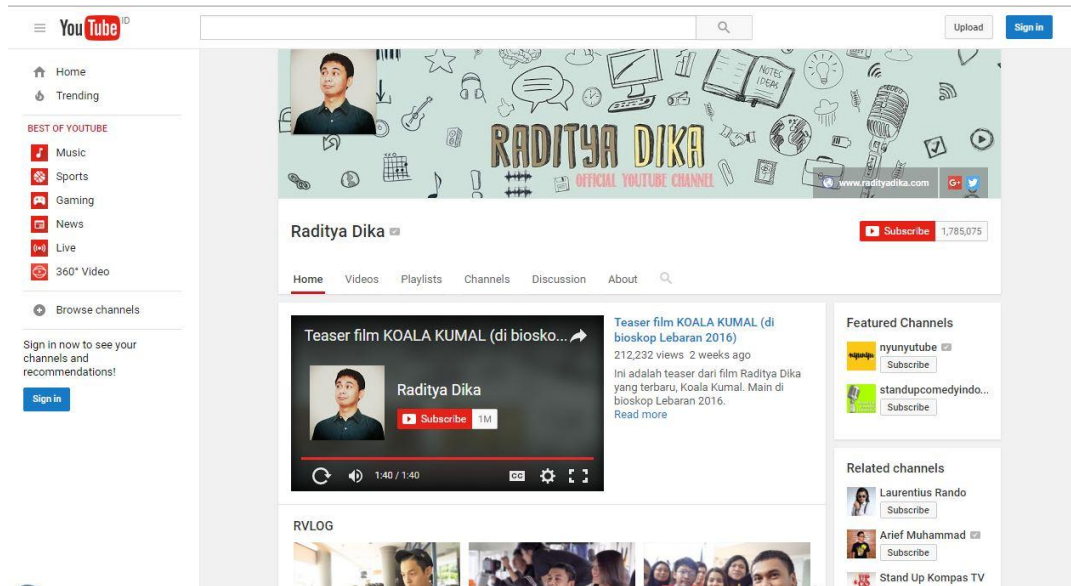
YouTube ID

Upload Sign in

Home
Trending

BEST OF YOUTUBE
Music
Sports
Gaming
News
Live
360° Video

Browse channels

Sign in now to see your channels and recommendations!

Sign in

NOTES IDEAS

RADITYA DIKA
OFFICIAL YOUTUBE CHANNEL

www.radityadika.com

Raditya Dika

Subscribe 1,785,075

Home Videos Playlists Channels Discussion About

Teaser film KOALA KUMAL (di biosko...

Raditya Dika
Subscribe 1M

1:40 / 1:40

Teaser film KOALA KUMAL (di bioskop Lebaran 2016)
212,232 views 2 weeks ago
Ini adalah teaser dari film Raditya Dika yang terbaru, Koala Kumal. Main di bioskop Lebaran 2016.
Read more

Featured Channels
nyunyutube
Subscribe
standupcomedyindo...
Subscribe

Related channels
Laurentius Rando
Subscribe
Arief Muhammad
Subscribe
Stand Up Kompas TV

RVLOG